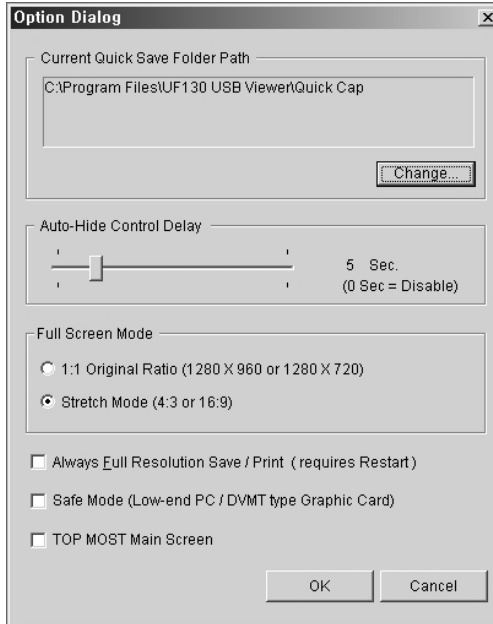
Option Dialog

×

Current Quick Save Folder Path

C:\Program Files\UF130 USB Viewer\Quick Cap

Change...

Auto-Hide Control Delay

5 Sec.
(0 Sec = Disable)

Full Screen Mode

1:1 Original Ratio (1280 X 960 or 1280 X 720)

Stretch Mode (4:3 or 16:9)

Always Full Resolution Save / Print ( requires Restart )

Safe Mode (Low-end PC / DVMT type Graphic Card)

TOP MOST Main Screen

OK

Cancel